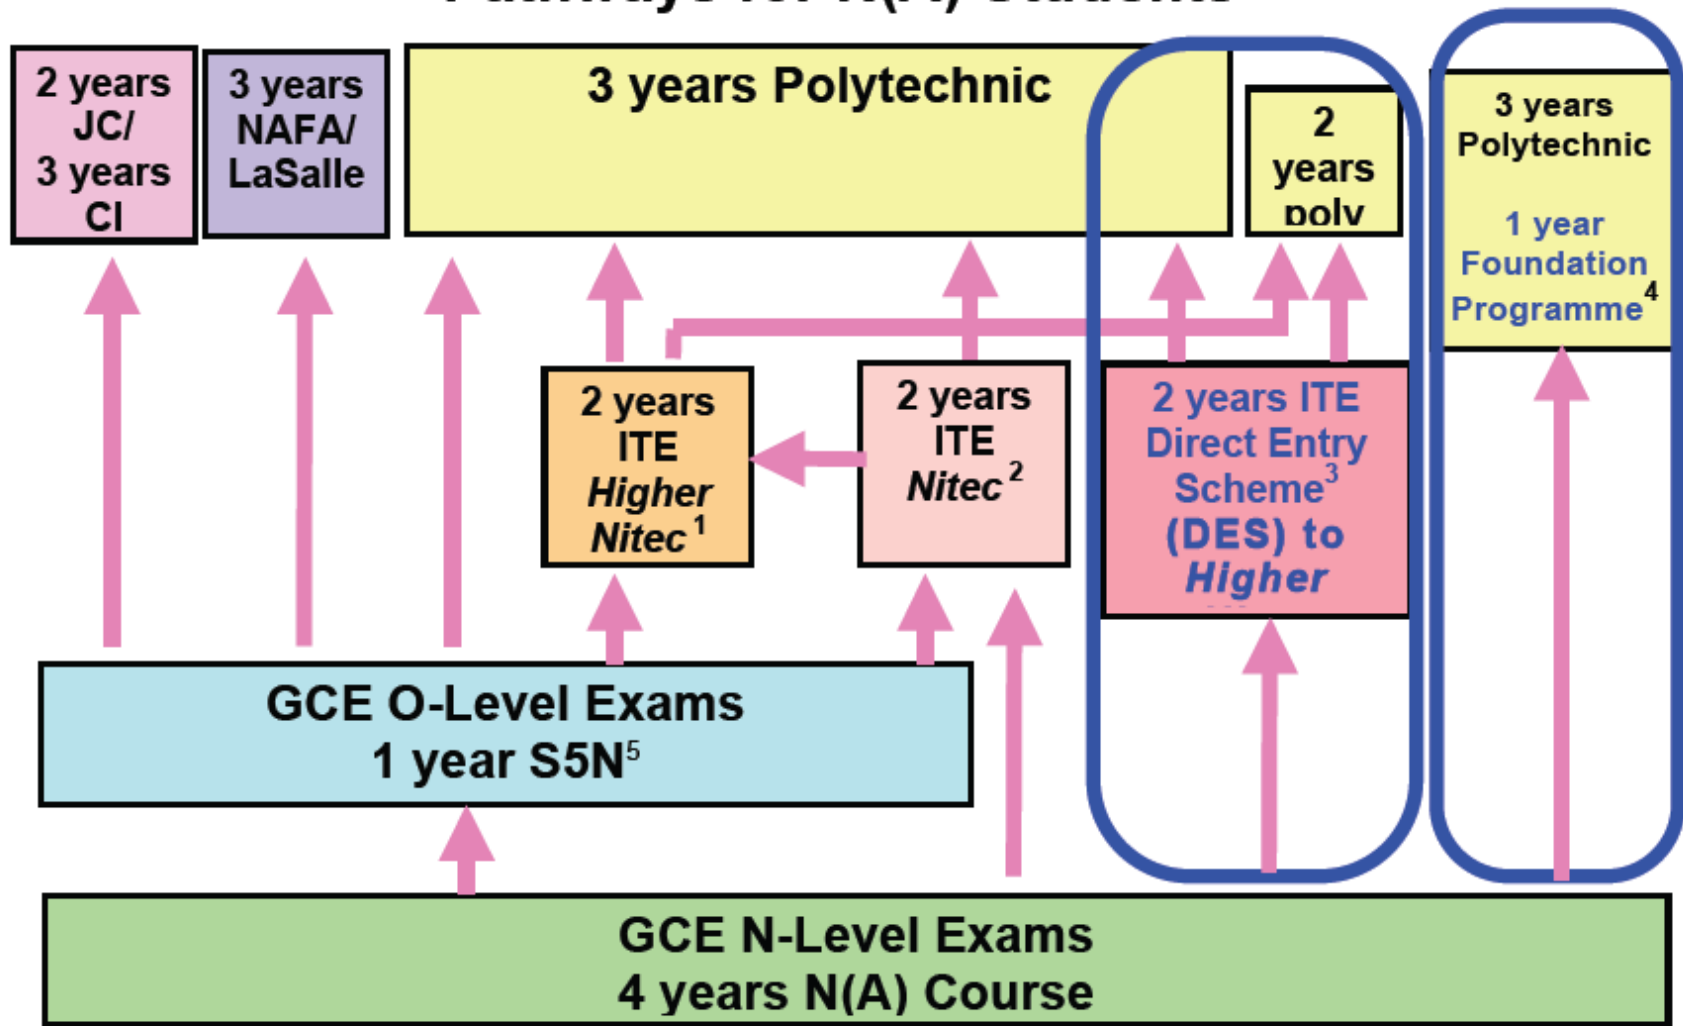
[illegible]

2 years JC/ 3 years CI

3 years NAFA/ LaSalle

3 years Polytechnic

2 years poly

3 years Polytechnic

1 year Foundation Programme$^4$

2 years ITE *Higher Nitec*$^1$

2 years ITE *Nitec*$^2$

2 years ITE Direct Entry Scheme$^3$ (DES) to *Higher*

GCE O-Level Exams
1 year S5N$^5$

GCE N-Level Exams
4 years N(A) Course